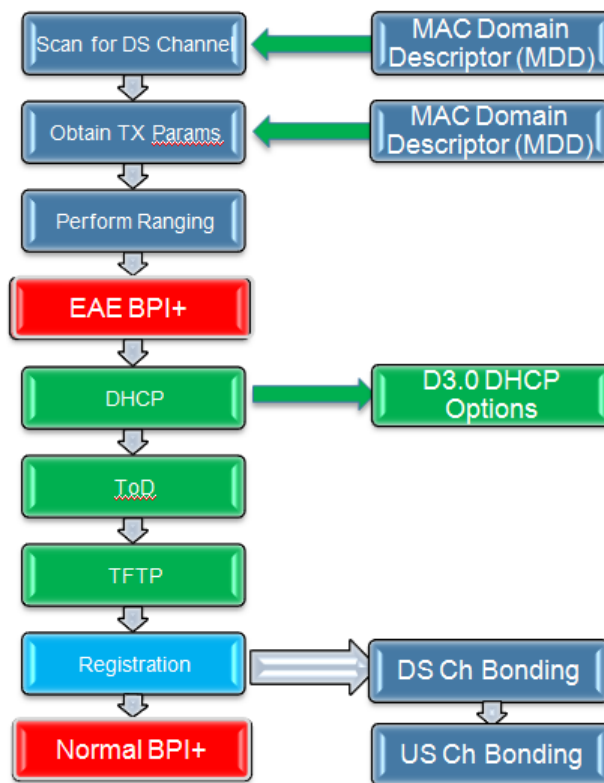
Scan for DS Channel

MAC Domain Descriptor (MDD)

Obtain TX Params

MAC Domain Descriptor (MDD)

Perform Ranging

EAE BPI+

DHCP

D3.0 DHCP Options

ToD

TFTP

Registration

DS Ch Bonding

US Ch Bonding

Normal BPI+